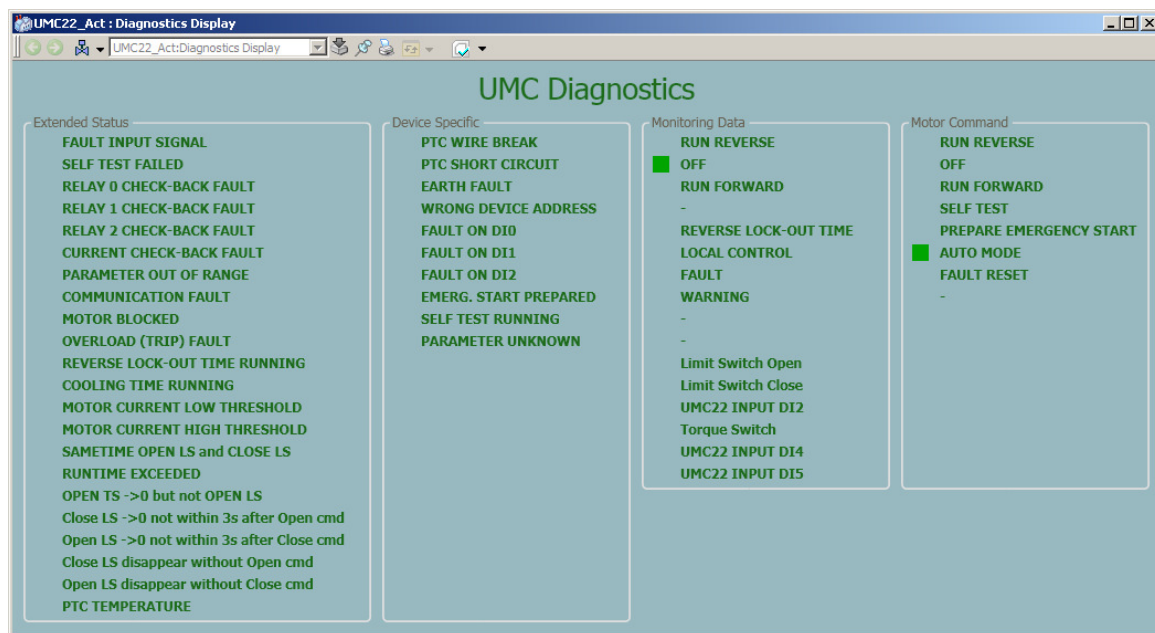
UMC22_Act : Diagnostics Display

UMC22_Act:Diagnostics Display

UMC Diagnostics

Extended Status
FAULT INPUT SIGNAL
SELF TEST FAILED
RELAY 0 CHECK-BACK FAULT
RELAY 1 CHECK-BACK FAULT
RELAY 2 CHECK-BACK FAULT
CURRENT CHECK-BACK FAULT
PARAMETER OUT OF RANGE
COMMUNICATION FAULT
MOTOR BLOCKED
OVERLOAD (TRIP) FAULT
REVERSE LOCK-OUT TIME RUNNING
COOLING TIME RUNNING
MOTOR CURRENT LOW THRESHOLD
MOTOR CURRENT HIGH THRESHOLD
SAMETIME OPEN LS and CLOSE LS
RUNTIME EXCEEDED
OPEN TS ->0 but not OPEN LS
Close LS ->0 not within 3s after Open cmd
Open LS ->0 not within 3s after Close cmd
Close LS disappear without Open cmd
Open LS disappear without Close cmd
PTC TEMPERATURE

Device Specific
PTC WIRE BREAK
PTC SHORT CIRCUIT
EARTH FAULT
WRONG DEVICE ADDRESS
FAULT ON DI0
FAULT ON DI1
FAULT ON DI2
EMERG. START PREPARED
SELF TEST RUNNING
PARAMETER UNKNOWN

Monitoring Data
RUN REVERSE
OFF
RUN FORWARD
-
REVERSE LOCK-OUT TIME
LOCAL CONTROL
FAULT
WARNING
-
-
Limit Switch Open
Limit Switch Close
UMC22 INPUT DI2
Torque Switch
UMC22 INPUT DI4
UMC22 INPUT DI5

Motor Command
RUN REVERSE
OFF
RUN FORWARD
SELF TEST
PREPARE EMERGENCY START
AUTO MODE
FAULT RESET
-